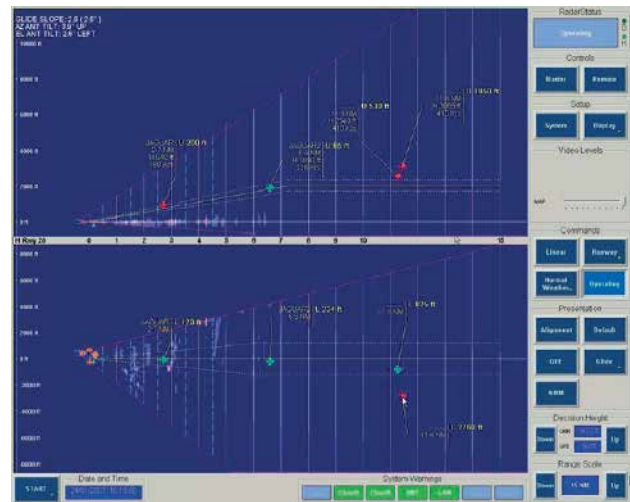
GLIDE SLOPE: 2.8 (2.8°)
AZ ANT TILT: 3.0° UP
EL ANT TILT: 2.6° LEFT

10000 ft
8000 ft
6000 ft
4000 ft
2000 ft
0 ft

JAGUAR1 L 990 ft
JAGUAR2 L 1665 ft
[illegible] 5320 ft
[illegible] 1850 ft

H Rwy 28
0 1 2 3 4 5 6 7 8 9 10 12 13

6000 ft
4000 ft
2000 ft
0 ft
-2000 ft
-4000 ft
-6000 ft

JAGUAR1 L 173 ft
JAGUAR2 L 224 ft
L 875 ft
L 1760 ft

START
Date and Time
System Warnings

Radar Status
Operating
Controls
Master
Remote
Setup
System
Display
Video Levels
Commands
Linear
Runway
Normal Weather
Operating
Presentation
Alignment
Default
Off
Show
NMM
Decision Height
Down
Up
Range Scale
Down
Up